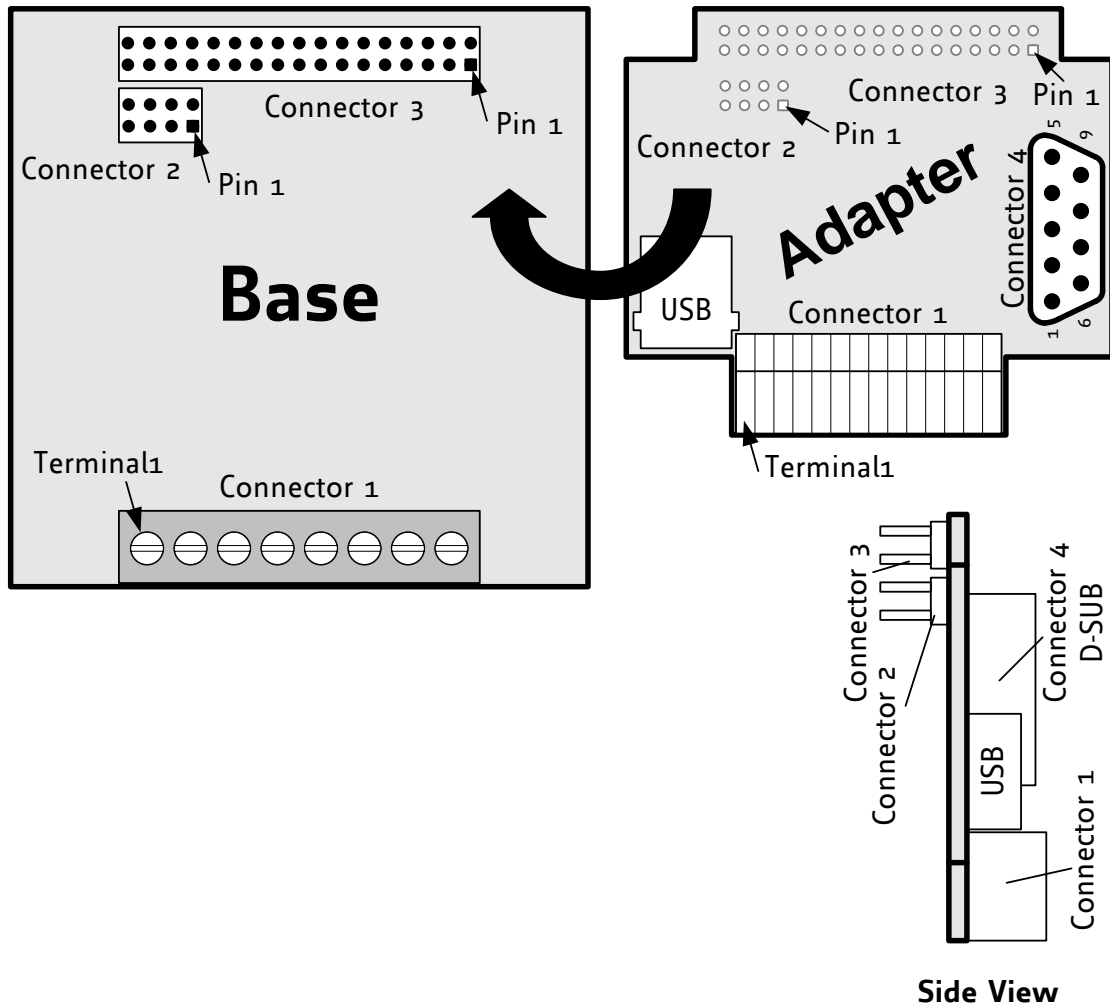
Connector 3
Pin 1
Connector 2
Pin 1
Base
Terminal1
Connector 1

Connector 3
Pin 1
Pin 1
Connector 2
Adapter
Connector 4
5
9
1
6
USB
Connector 1
Terminal1

Connector 3
Connector 2
Connector 4
D-SUB
USB
Connector 1
Side View